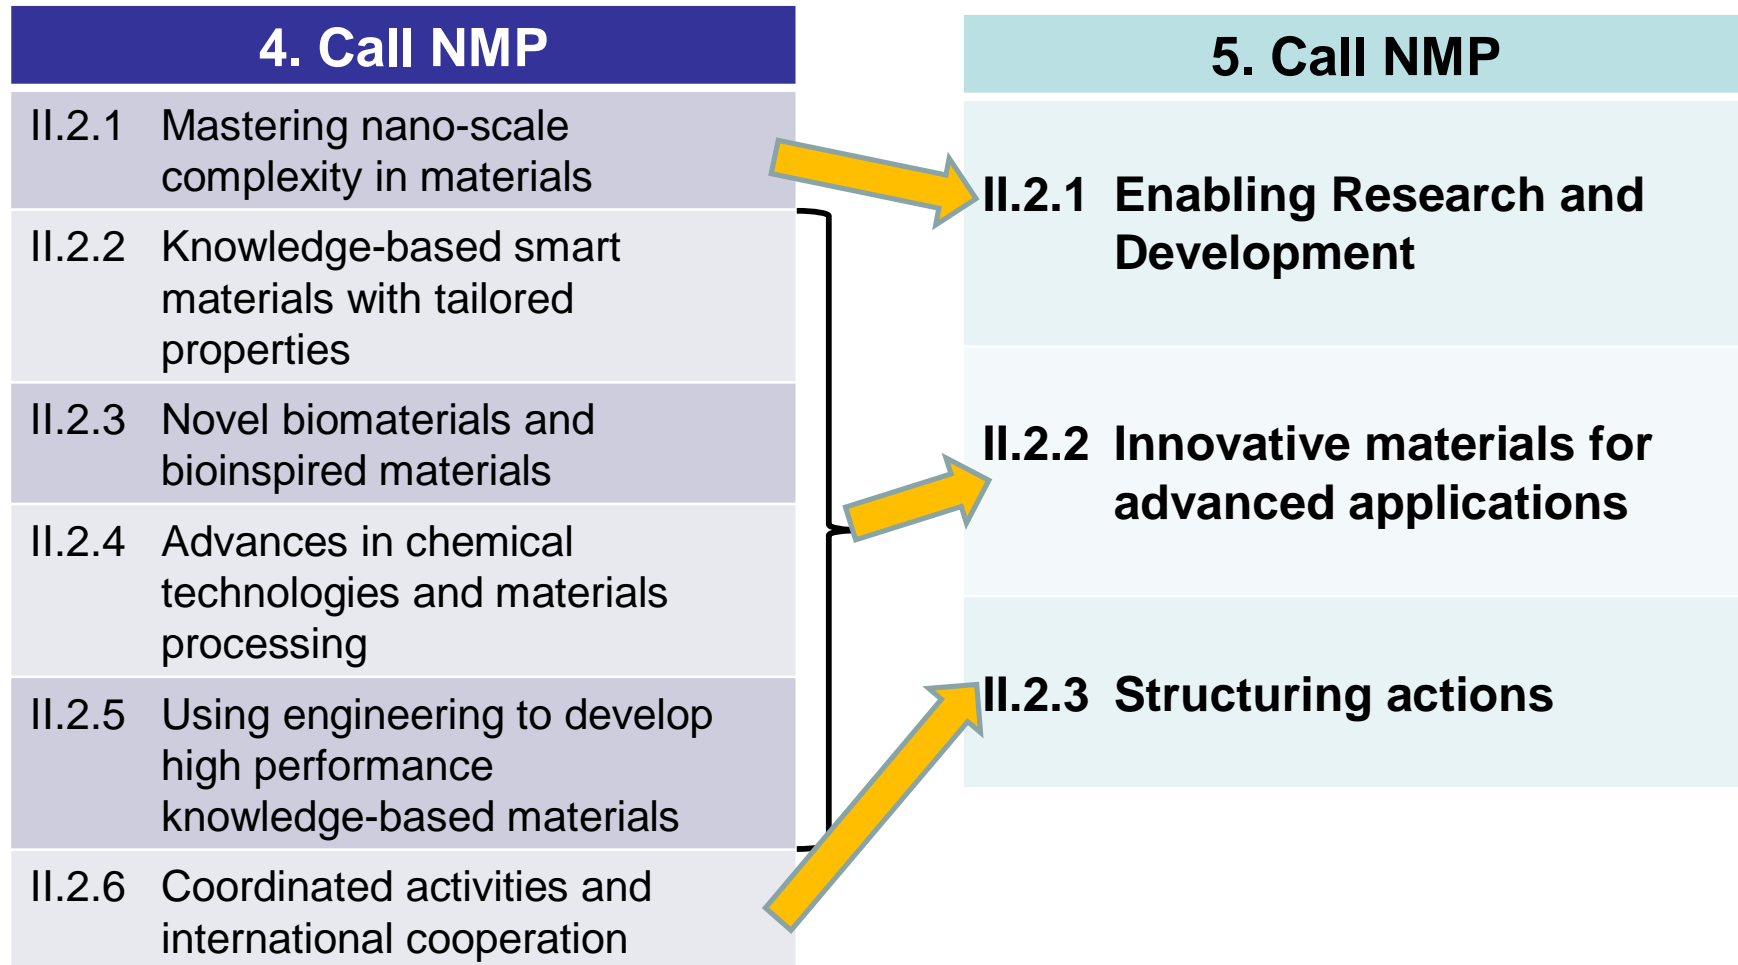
| 4. Call NMP | |
|---|---|
| II.2.1 | Mastering nano-scale complexity in materials |
| II.2.2 | Knowledge-based smart materials with tailored properties |
| II.2.3 | Novel biomaterials and bioinspired materials |
| II.2.4 | Advances in chemical technologies and materials processing |
| II.2.5 | Using engineering to develop high performance knowledge-based materials |
| II.2.6 | Coordinated activities and international cooperation |

| 5. Call NMP | |
|---|---|
| II.2.1 | Enabling Research and Development |
| II.2.2 | Innovative materials for advanced applications |
| II.2.3 | Structuring actions |